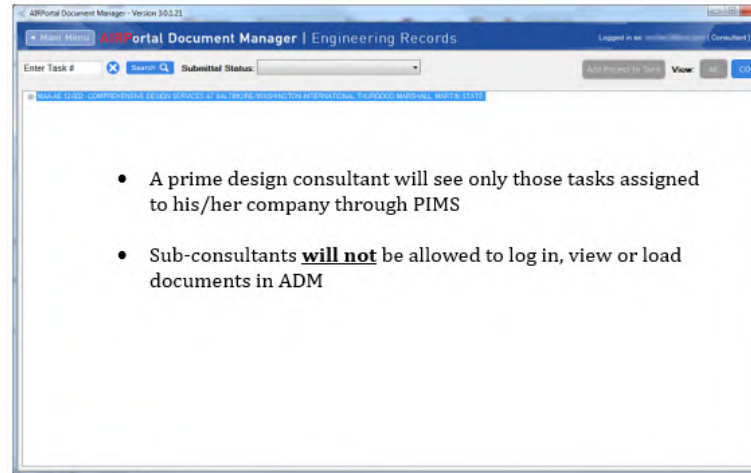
AIRPortal Document Manager - Version 3.0.1.21

Main Menu AIRPortal Document Manager | Engineering Records

Logged in as: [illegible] (Consultant)

Enter Task # Search Submittal Status:

Add Project to Task View: All CO

MAA-AE 12-002 - COMPREHENSIVE DESIGN SERVICES AT BALTIMORE-WASHINGTON INTERNATIONAL THURGOOD MARSHALL, MARTIN STATE

• A prime design consultant will see only those tasks assigned to his/her company through PIMS

• Sub-consultants **will not** be allowed to log in, view or load documents in ADM